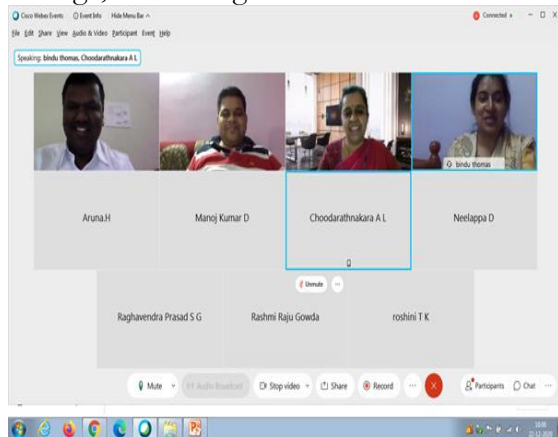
Cisco Webex Events   Event Info   Hide Menu Bar ^

Connected

File Edit Share View Audio & Video Participant Event Help

Speaking: bindu thomas, Choodarathnakara A L

bindu thomas

Aruna.H

Manoj Kumar D

Choodarathnakara A L

Neelappa D

Unmute

Raghavendra Prasad S G

Rashmi Raju Gowda

roshini T K

Mute

Audio Broadcast

Stop video

Share

Record

Participants

Chat

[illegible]